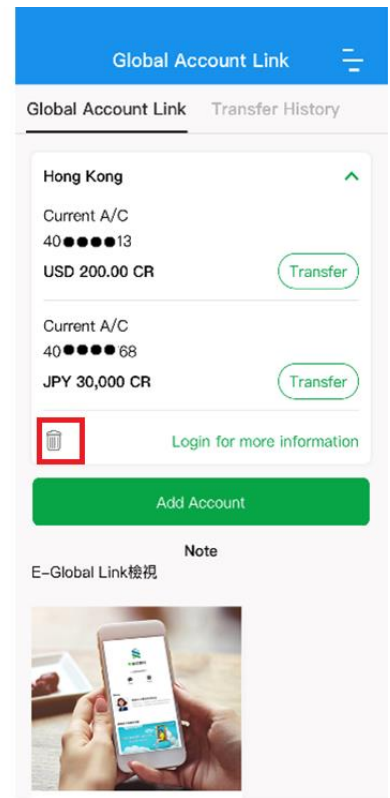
Global Account Link

Global Account Link Transfer History

Hong Kong

Current A/C
40●●●●13
USD 200.00 CR
Transfer

Current A/C
40●●●●68
JPY 30,000 CR
Transfer

Login for more information

Add Account

Note

E-Global Link檢視